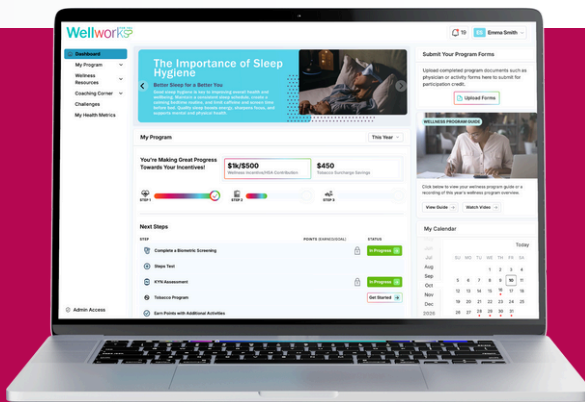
Wellwork

19 Emma Smith

Dashboard
My Program
Wellness Resources
Coaching Corner
Challenges
My Health Metrics

Admin Access

The Importance of Sleep Hygiene
Better Sleep for a Better You
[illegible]

My Program
This Year

You're Making Great Progress Towards Your Incentives!
$1k/$500
Wellness Incentive/HSA Contribution
$450
Tobacco Surcharge Savings

STEP 1
STEP 2
STEP 3

Next Steps
STEP
POINTS
STATUS
Complete a Biometric Screening
In Progress
Steps Test
KYN Assessment
In Progress
Tobacco Program
Get Started
Earn Points with Additional Activities

Submit Your Program Forms
Upload completed program documents such as physician or activity forms here to submit for participation credit.
Upload Forms

WELLNESS PROGRAM GUIDE
Click below to view your wellness program guide or a recording of this year's wellness program overview.
View Guide
Watch Video

My Calendar
Today
July
Aug
Sep
Oct
Nov
Dec
2025
SU MO TU WE TH FR SA
1 2 3 4
5 6 7 8 9 10 11
12 13 14 15 16 17 18
19 20 21 22 23 24 25
26 27 28 29 30 31